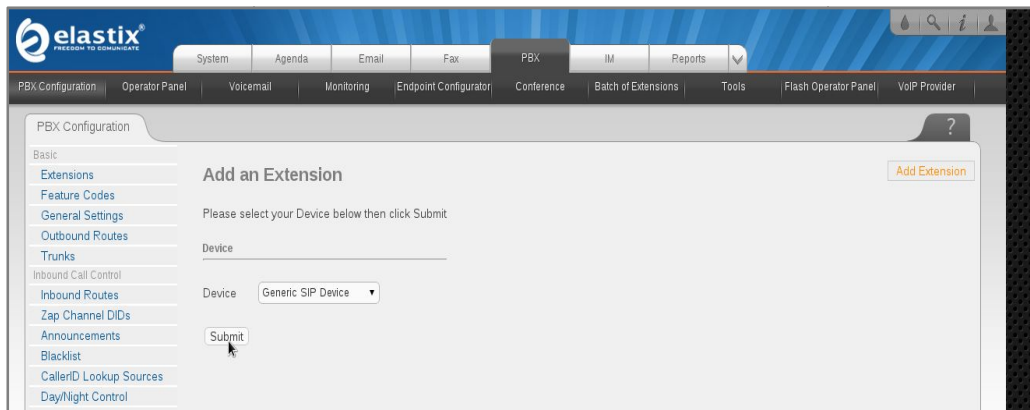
elastix®
FREEDOM TO COMMUNICATE

System | Agenda | Email | Fax | PBX | IM | Reports

PBX Configuration | Operator Panel | Voicemail | Monitoring | Endpoint Configurator | Conference | Batch of Extensions | Tools | Flash Operator Panel | VoIP Provider

PBX Configuration

?

Basic
Extensions
Feature Codes
General Settings
Outbound Routes
Trunks
Inbound Call Control
Inbound Routes
Zap Channel DIDs
Announcements
Blacklist
CallerID Lookup Sources
Day/Night Control

Add an Extension

Add Extension

Please select your Device below then click Submit

Device

Device Generic SIP Device

Submit